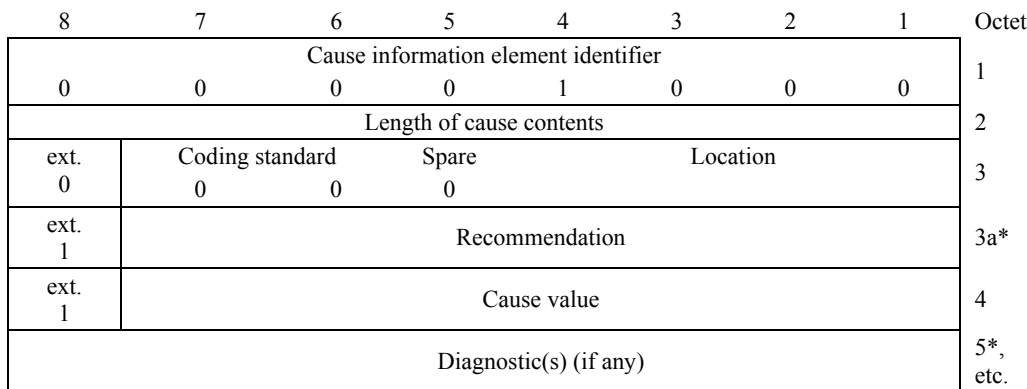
| 8 | 7 | 6 | 5 | 4 | 3 | 2 | 1 | Octet |
|---|---|---|---|---|---|---|---|---|
| Cause information element identifier | | | | | | | | |
| 0 | 0 | 0 | 0 | 1 | 0 | 0 | 0 | 1 |
| Length of cause contents | | | | | | | | 2 |
| ext. 0 | Coding standard 0 | 0 | Spare 0 | Location | | | | 3 |
| ext. 1 | Recommendation | | | | | | | 3a* |
| ext. 1 | Cause value | | | | | | | 4 |
| Diagnostic(s) (if any) | | | | | | | | 5*, etc. |